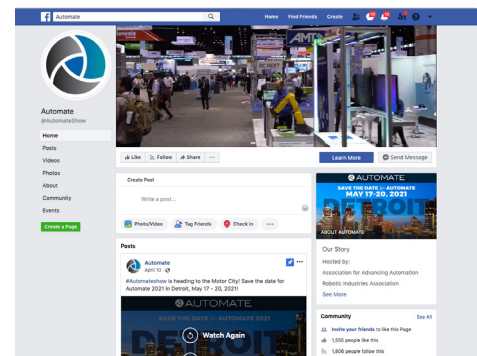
Automate

Home Find Friends Create

Automate
@AutomateShow

Home
Posts
Videos
Photos
About
Community
Events

Create a Page

Like Follow Share ···

Learn More Send Message

Create Post

Write a post...

Photo/Video Tag Friends Check in ···

AUTOMATE
SAVE THE DATE for AUTOMATE
MAY 17-20, 2021
DETROIT
ABOUT AUTOMATE

Our Story
Hosted by:
Association for Advancing Automation
Robotic Industries Association
See More

Posts

Automate
April 10 ·

#Automateshow is heading to the Motor City! Save the date for Automate 2021 in Detroit, May 17 - 20, 2021!

AUTOMATE
SAVE THE DATE for AUTOMATE 2021
Watch Again

Community See All
Invite your friends to like this Page
1,555 people like this
1,606 people follow this